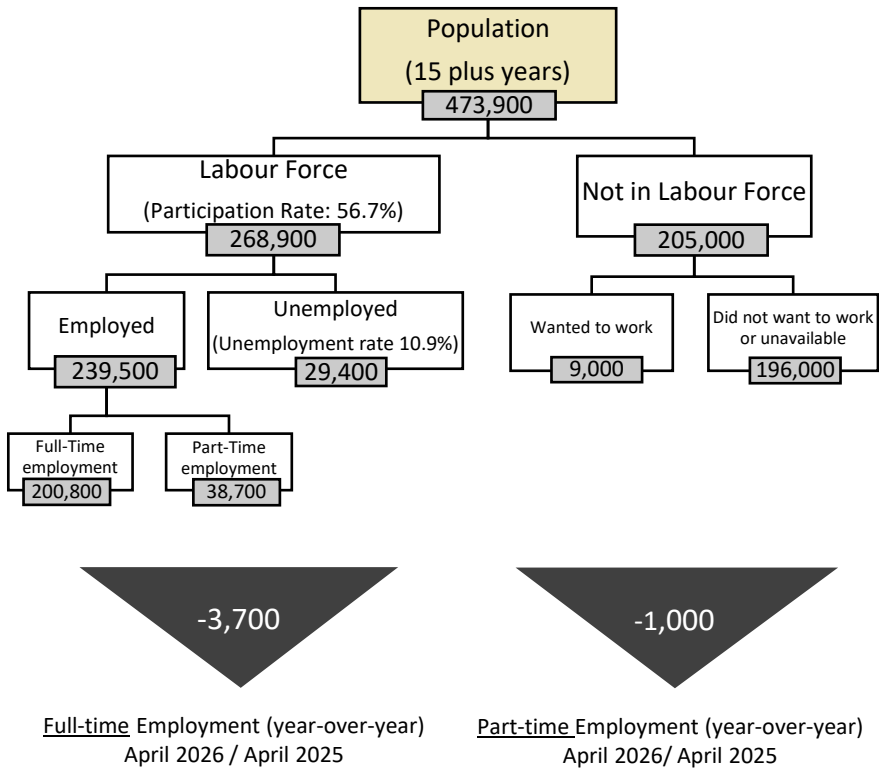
Population
(15 plus years)
473,900

Labour Force
(Participation Rate: 56.7%)
268,900

Not in Labour Force
205,000

Employed
239,500

Unemployed
(Unemployment rate 10.9%)
29,400

Wanted to work
9,000

Did not want to work or unavailable
196,000

Full-Time employment
200,800

Part-Time employment
38,700

-3,700

-1,000

Full-time Employment (year-over-year)
April 2026 / April 2025

Part-time Employment (year-over-year)
April 2026/ April 2025